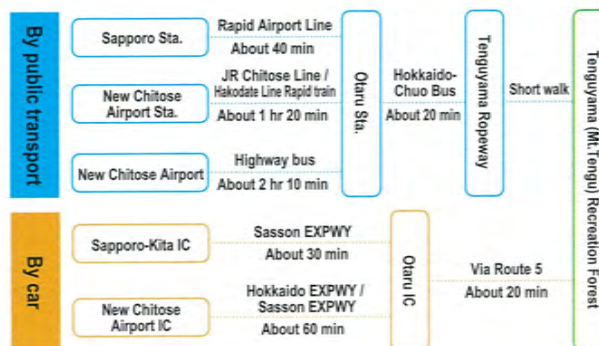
By public transport

Sapporo Sta.

Rapid Airport Line

About 40 min

New Chitose Airport Sta.

JR Chitose Line / Hakodate Line Rapid train

About 1 hr 20 min

New Chitose Airport

Highway bus

About 2 hr 10 min

Otaru Sta.

Hokkaido-Chuo Bus

About 20 min

Tenguyama Ropeway

Short walk

Tenguyama (Mt.Tengu) Recreation Forest

By car

Sapporo-Kita IC

Sasson EXPWY

About 30 min

New Chitose Airport IC

Hokkaido EXPWY / Sasson EXPWY

About 60 min

Otaru IC

Via Route 5

About 20 min